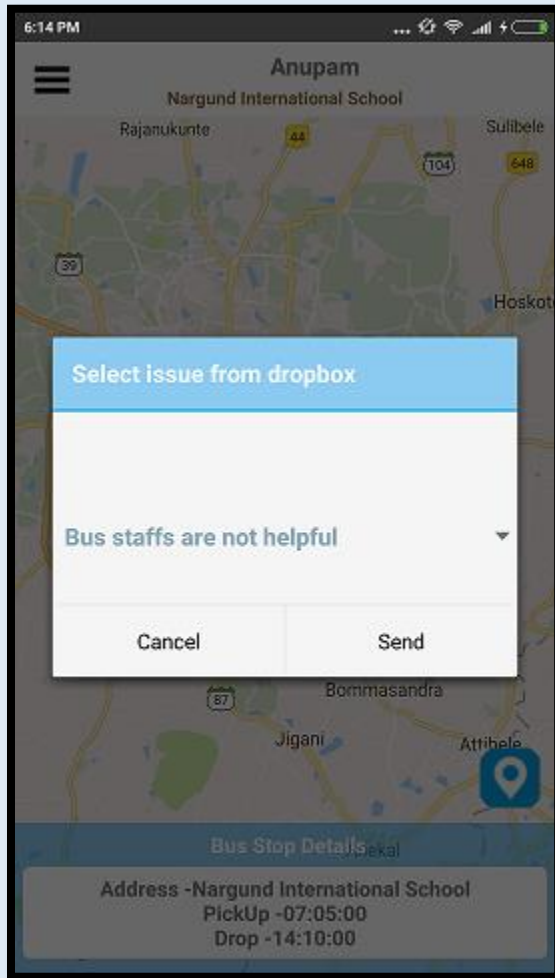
6:14 PM

Anupam
Nargund International School

Rajanukunte
44
Sulibele
104
648
39
Hoskot

Select issue from dropbox

Bus staffs are not helpful

Cancel
Send

87
Bommasandra
Jigani
Attibele

Bus Stop Details
Anekal

Address -Nargund International School
PickUp -07:05:00
Drop -14:10:00